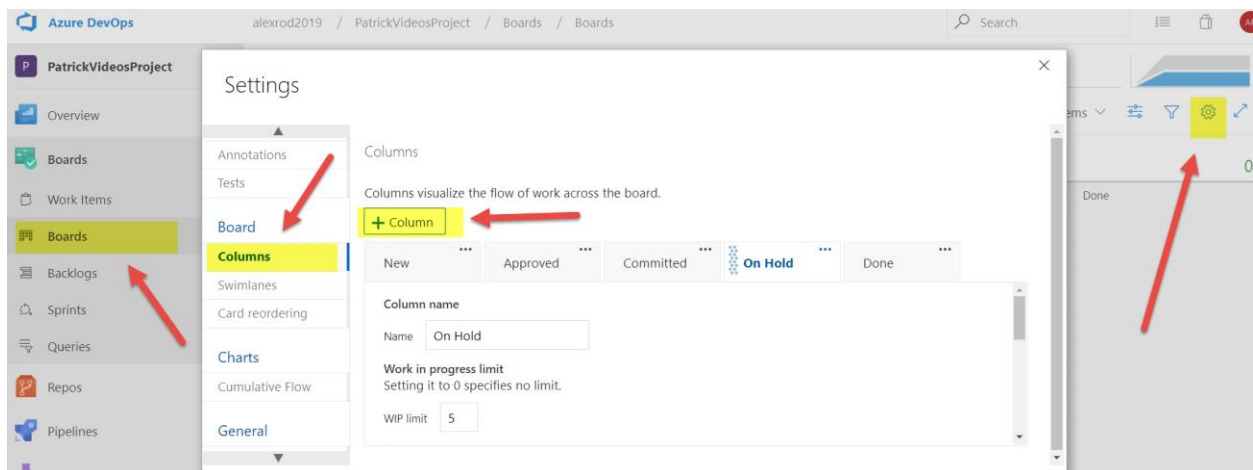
Azure DevOps alexrod2019 / PatrickVideosProject / Boards / Boards

Search

P PatrickVideosProject

Overview

Boards

Work Items

Boards

Backlogs

Sprints

Queries

Repos

Pipelines

Settings

Annotations

Tests

Board

Columns

Swimlanes

Card reordering

Charts

Cumulative Flow

General

Columns

Columns visualize the flow of work across the board.

+ Column

| New | Approved | Committed | On Hold | Done |
|---|---|---|---|---|

Column name

Name On Hold

Work in progress limit

Setting it to 0 specifies no limit.

WIP limit 5

ems

Done

0